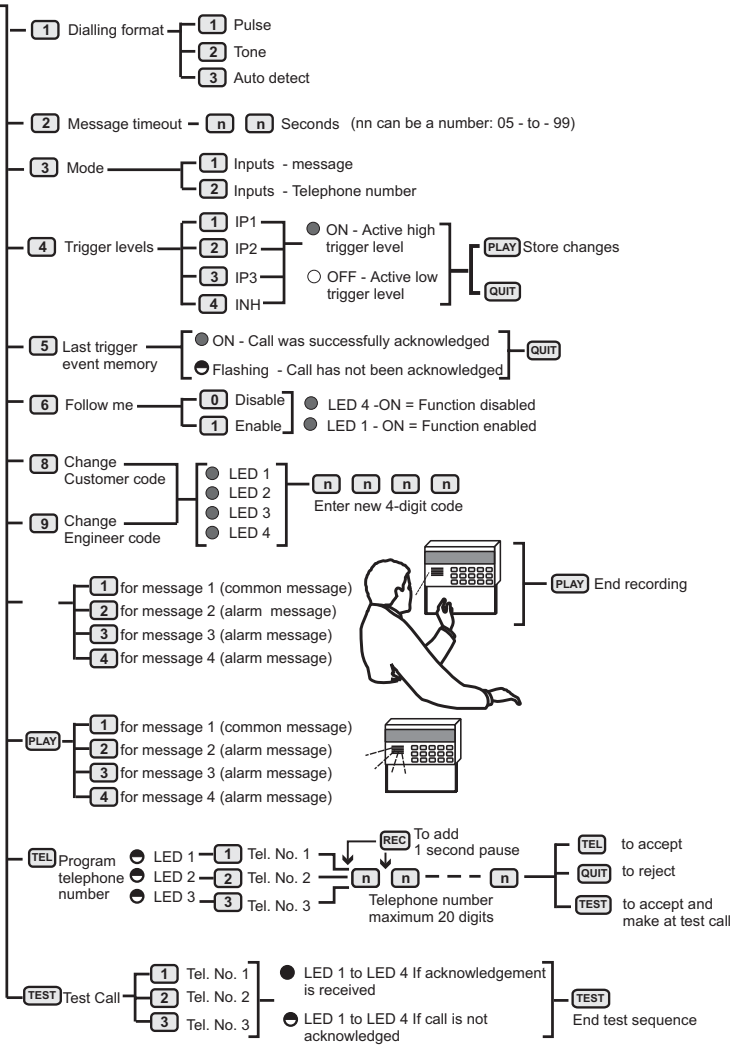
1 Dialling format 1 Pulse
2 Tone
3 Auto detect

2 Message timeout n n Seconds (nn can be a number: 05 - to - 99)

3 Mode 1 Inputs - message
2 Inputs - Telephone number

4 Trigger levels 1 IP1
2 IP2
3 IP3
4 INH
ON - Active high trigger level
OFF - Active low trigger level
PLAY Store changes
QUIT

5 Last trigger event memory
ON - Call was successfully acknowledged
Flashing - Call has not been acknowledged
QUIT

6 Follow me 0 Disable
1 Enable
LED 4 -ON = Function disabled
LED 1 - ON = Function enabled

8 Change Customer code
9 Change Engineer code
LED 1
LED 2
LED 3
LED 4
n n n n
Enter new 4-digit code

1 for message 1 (common message)
2 for message 2 (alarm message)
3 for message 3 (alarm message)
4 for message 4 (alarm message)
PLAY End recording

PLAY
1 for message 1 (common message)
2 for message 2 (alarm message)
3 for message 3 (alarm message)
4 for message 4 (alarm message)

TEL Program telephone number
LED 1 1 Tel. No. 1
LED 2 2 Tel. No. 2
LED 3 3 Tel. No. 3
REC To add 1 second pause
n n n
Telephone number maximum 20 digits
TEL to accept
QUIT to reject
TEST to accept and make at test call

TEST Test Call
1 Tel. No. 1
2 Tel. No. 2
3 Tel. No. 3
LED 1 to LED 4 If acknowledgement is received
LED 1 to LED 4 If call is not acknowledged
TEST
End test sequence